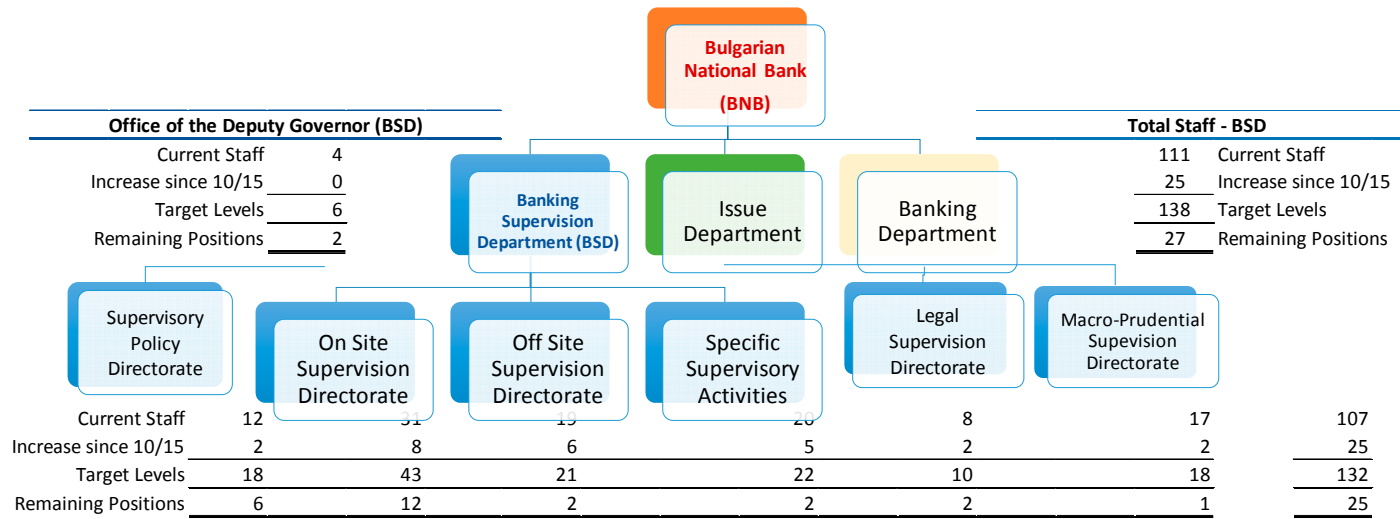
Bulgarian National Bank (BNB)

Office of the Deputy Governor (BSD)

| | |
|---|---|
| Current Staff | 4 |
| Increase since 10/15 | 0 |
| Target Levels | 6 |
| Remaining Positions | 2 |

Total Staff - BSD

| | |
|---|---|
| 111 | Current Staff |
| 25 | Increase since 10/15 |
| 138 | Target Levels |
| 27 | Remaining Positions |

Banking Supervision Department (BSD)

Issue Department

Banking Department

Supervisory Policy Directorate

On Site Supervision Directorate

Off Site Supervision Directorate

Specific Supervisory Activities

Legal Supervision Directorate

Macro-Prudential Supevision Directorate

| | | | | | | | |
|---|---|---|---|---|---|---|---|
| Current Staff | 12 | 31 | 19 | 20 | 8 | 17 | 107 |
| Increase since 10/15 | 2 | 8 | 6 | 5 | 2 | 2 | 25 |
| Target Levels | 18 | 43 | 21 | 22 | 10 | 18 | 132 |
| Remaining Positions | 6 | 12 | 2 | 2 | 2 | 1 | 25 |